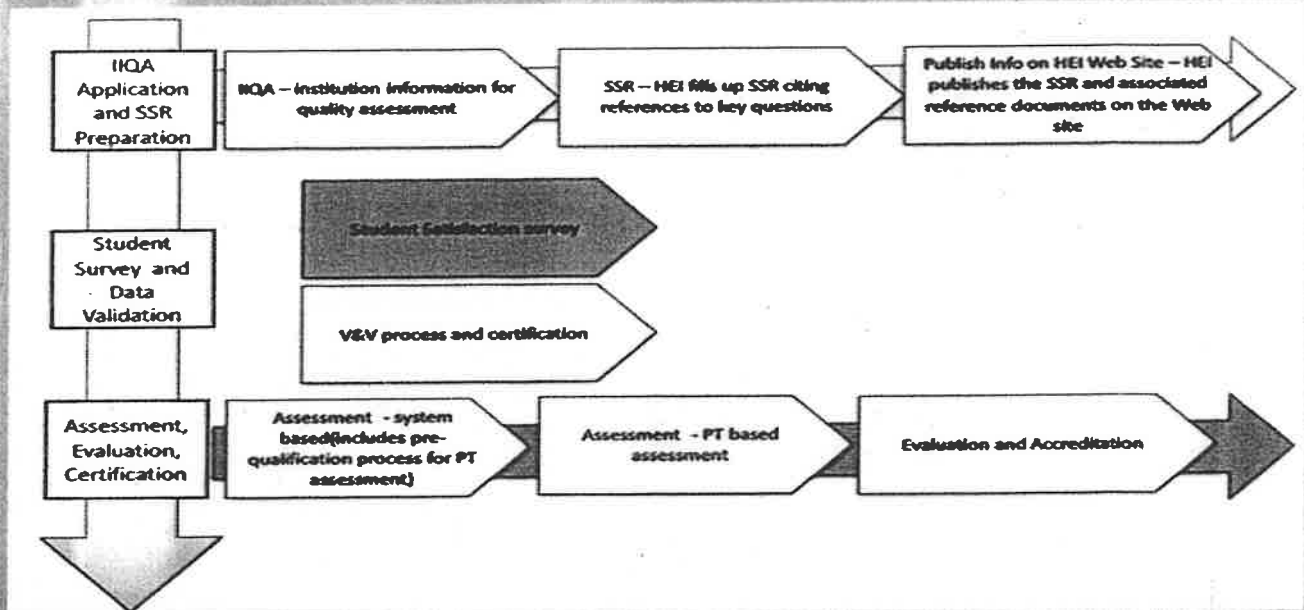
IIQA Application and SSR Preparation

IIQA – institution information for quality assessment

SSR – HEI fills up SSR citing references to key questions

Publish info on HEI Web Site – HEI publishes the SSR and associated reference documents on the Web site

Student Survey and Data Validation

Student Satisfaction survey

V&V process and certification

Assessment, Evaluation, Certification

Assessment - system based(includes pre-qualification process for PT assessment)

Assessment - PT based assessment

Evaluation and Accreditation